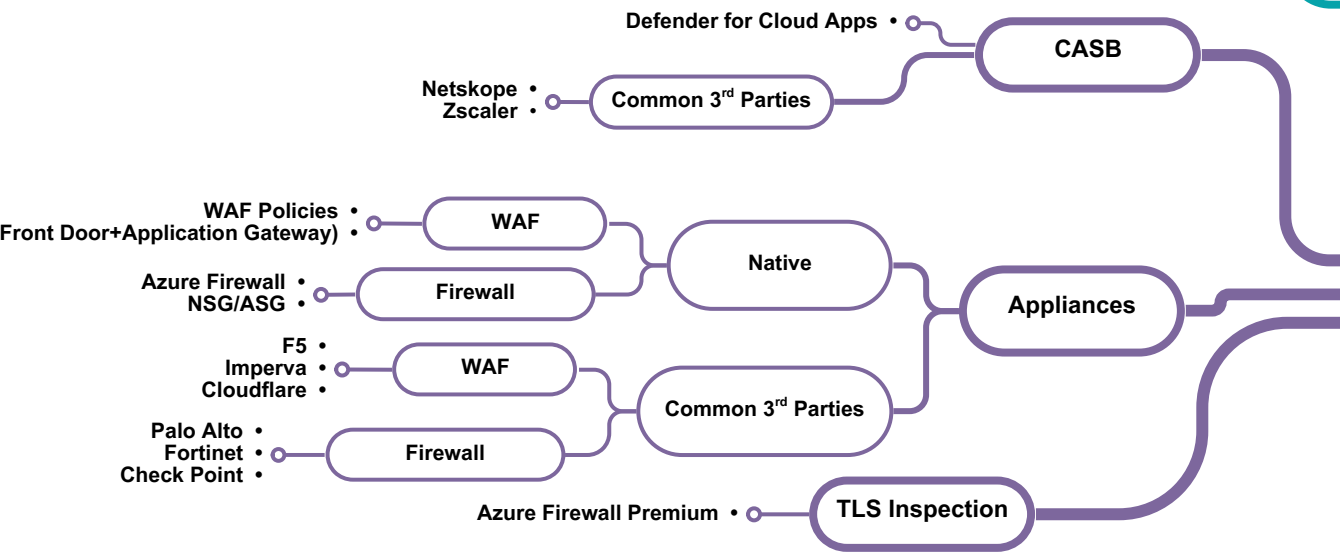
Defender for Cloud Apps •

CASB

Netskope •
Zscaler •

Common 3$^{rd}$ Parties

WAF Policies •
Front Door+Application Gateway) •

WAF

Native

Azure Firewall •
NSG/ASG •

Firewall

Appliances

F5 •
Imperva •
Cloudflare •

WAF

Common 3$^{rd}$ Parties

Palo Alto •
Fortinet •
Check Point •

Firewall

Azure Firewall Premium •

TLS Inspection